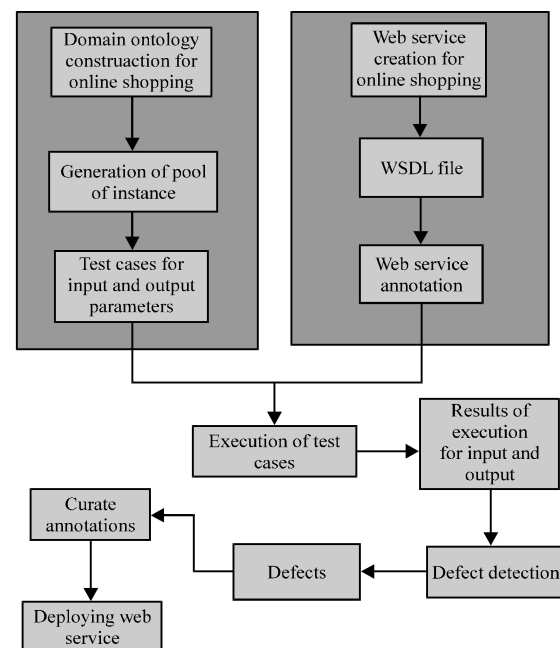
Domain ontology construaction for online shopping

Generation of pool of instance

Test cases for input and output parameters

Web service creation for online shopping

WSDL file

Web service annotation

Execution of test cases

Results of execution for input and output

Defect detection

Defects

Curate annotations

Deploying web service